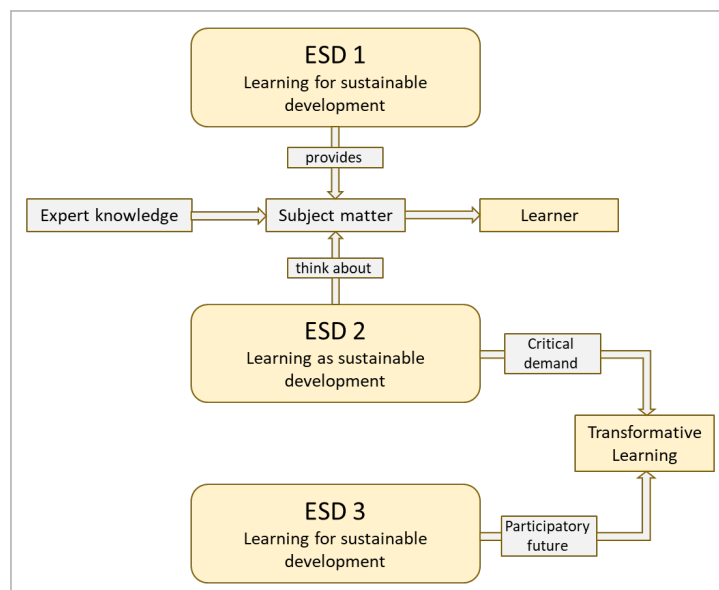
ESD 1
Learning for sustainable development

provides

Expert knowledge

Subject matter

Learner

think about

ESD 2
Learning as sustainable development

Critical demand

Transformative Learning

ESD 3
Learning for sustainable development

Participatory future